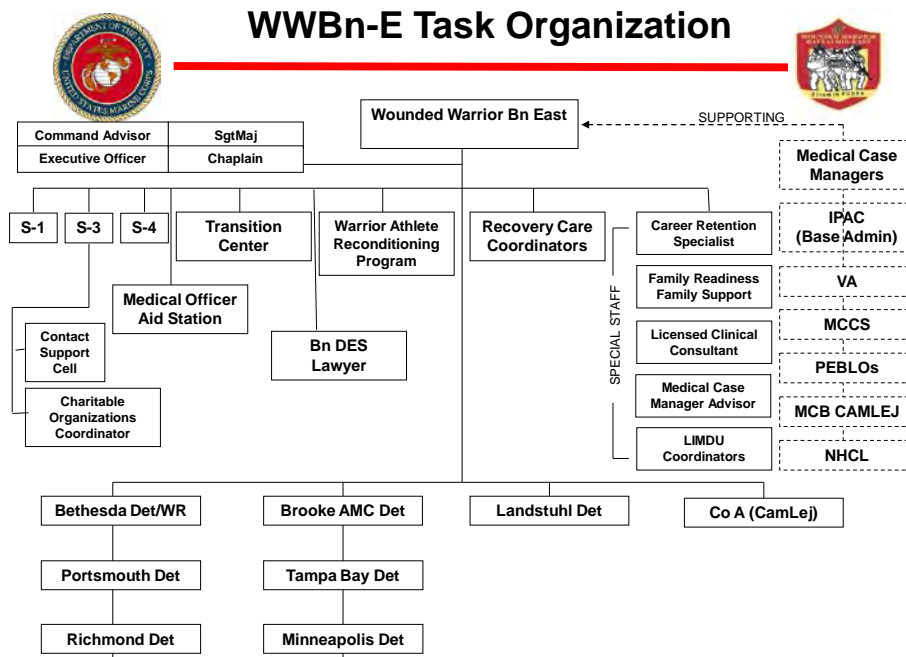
WWBn-E Task Organization

Wounded Warrior Bn East

SUPPORTING

| Command Advisor | SgtMaj |
|---|---|
| Executive Officer | Chaplain |

Medical Case Managers

IPAC (Base Admin)

VA

MCCS

PEBLOs

MCB CAMLEJ

NHCL

S-1

S-3

S-4

Transition Center

Warrior Athlete Reconditioning Program

Recovery Care Coordinators

SPECIAL STAFF

Career Retention Specialist

Family Readiness Family Support

Licensed Clinical Consultant

Medical Case Manager Advisor

LIMDU Coordinators

Medical Officer Aid Station

Bn DES Lawyer

Contact Support Cell

Charitable Organizations Coordinator

Bethesda Det/WR

Portsmouth Det

Richmond Det

Brooke AMC Det

Tampa Bay Det

Minneapolis Det

Landstuhl Det

Co A (CamLej)